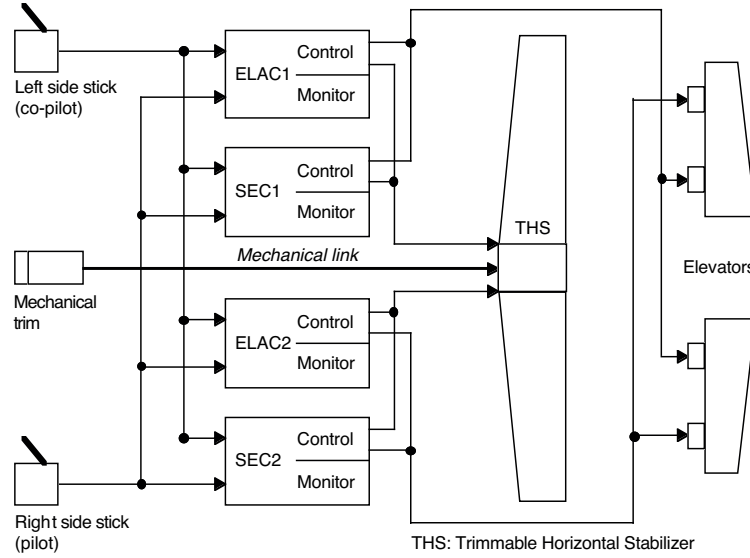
Left side stick (co-pilot)

ELAC1
Control
Monitor

SEC1
Control
Monitor

THS

Mechanical link

Mechanical trim

Elevators

ELAC2
Control
Monitor

SEC2
Control
Monitor

Right side stick (pilot)

THS: Trimmable Horizontal Stabilizer